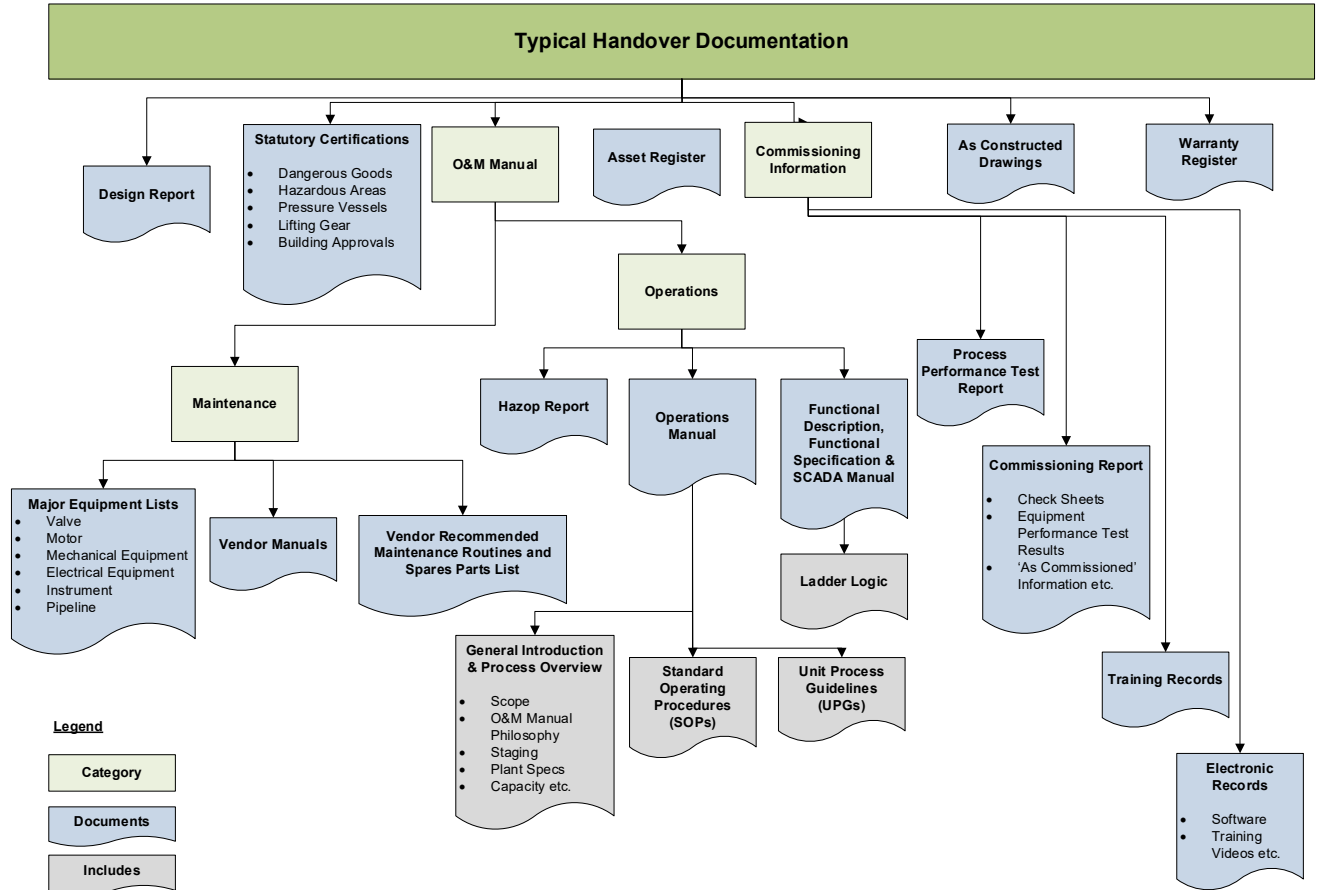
Typical Handover Documentation

Design Report

Statutory Certifications
- Dangerous Goods
- Hazardous Areas
- Pressure Vessels
- Lifting Gear
- Building Approvals

O&M Manual

Asset Register

Commissioning Information

As Constructed Drawings

Warranty Register

Operations

Maintenance

Hazop Report

Operations Manual

Functional Description, Functional Specification & SCADA Manual

Process Performance Test Report

Commissioning Report
- Check Sheets
- Equipment Performance Test Results
- 'As Commissioned' Information etc.

Major Equipment Lists
- Valve
- Motor
- Mechanical Equipment
- Electrical Equipment
- Instrument
- Pipeline

Vendor Manuals

Vendor Recommended Maintenance Routines and Spares Parts List

Ladder Logic

General Introduction & Process Overview
- Scope
- O&M Manual Philosophy
- Staging
- Plant Specs
- Capacity etc.

Standard Operating Procedures (SOPs)

Unit Process Guidelines (UPGs)

Training Records

Electronic Records
- Software
- Training Videos etc.

Legend

Category

Documents

Includes